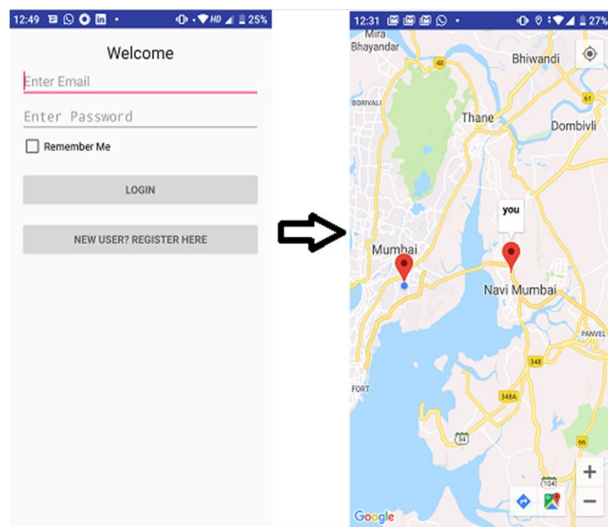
12:49 25%

Welcome

Enter Email

Enter Password

Remember Me

LOGIN

NEW USER? REGISTER HERE

12:31 27%

Mira Bhayandar

48

Bhiwandi

BORIVALI

61

Thane

Dombivli

you

Mumbai

Navi Mumbai

PANVEL

348

FORT

348A

54

66

+

−

Google